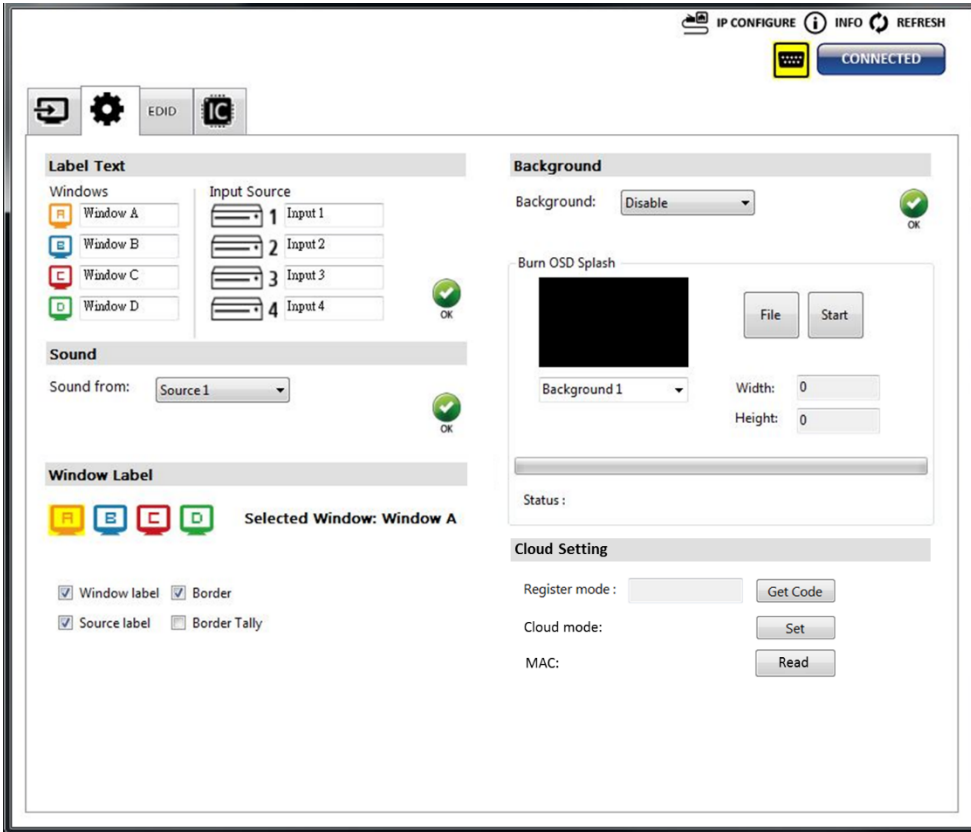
IP CONFIGURE INFO REFRESH

CONNECTED

EDID

IC

Label Text

Windows

A Window A

B Window B

C Window C

D Window D

Input Source

1 Input 1

2 Input 2

3 Input 3

4 Input 4

OK

Sound

Sound from: Source 1

OK

Window Label

A B C D

Selected Window: Window A

Window label Border

Source label Border Tally

Background

Background: Disable

OK

Burn OSD Splash

File Start

Background 1

Width: 0

Height: 0

Status :

Cloud Setting

Register mode : Get Code

Cloud mode: Set

MAC: Read